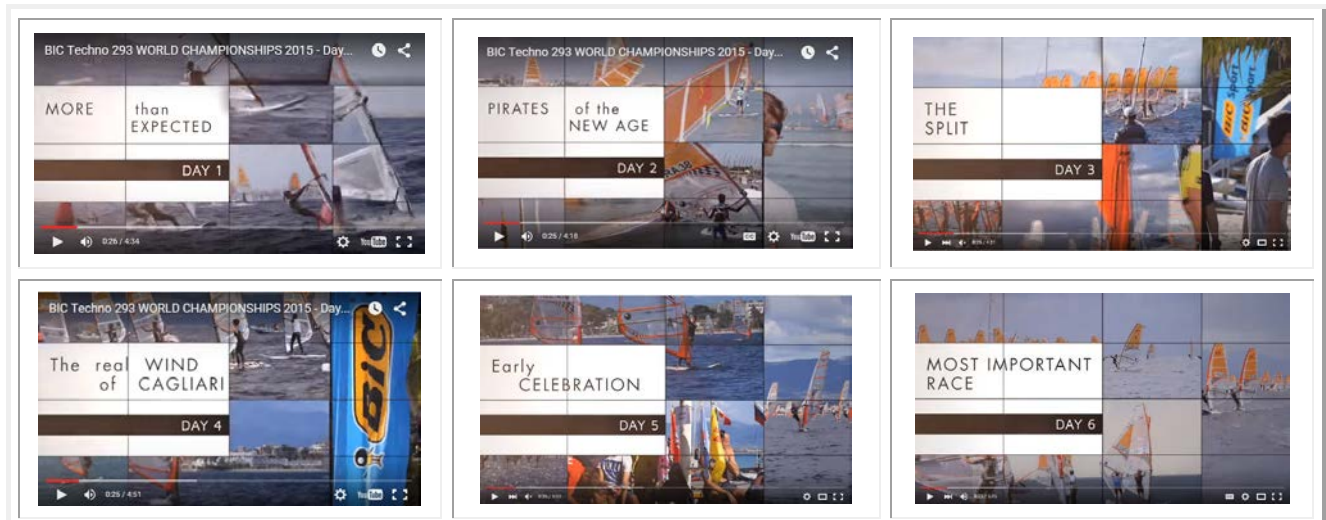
BIC Techno 293 WORLD CHAMPIONSHIPS 2015 - Day...

MORE than EXPECTED

DAY 1

0:26 / 4:34

BIC Techno 293 WORLD CHAMPIONSHIPS 2015 - Day...

PIRATES of the NEW AGE

DAY 2

0:25 / 4:18

THE SPLIT

DAY 3

BIC

BIC Techno 293 WORLD CHAMPIONSHIPS 2015 - Day...

The real WIND of CAGLIARI

DAY 4

BIC

0:25 / 4:51

Early CELEBRATION

DAY 5

MOST IMPORTANT RACE

DAY 6